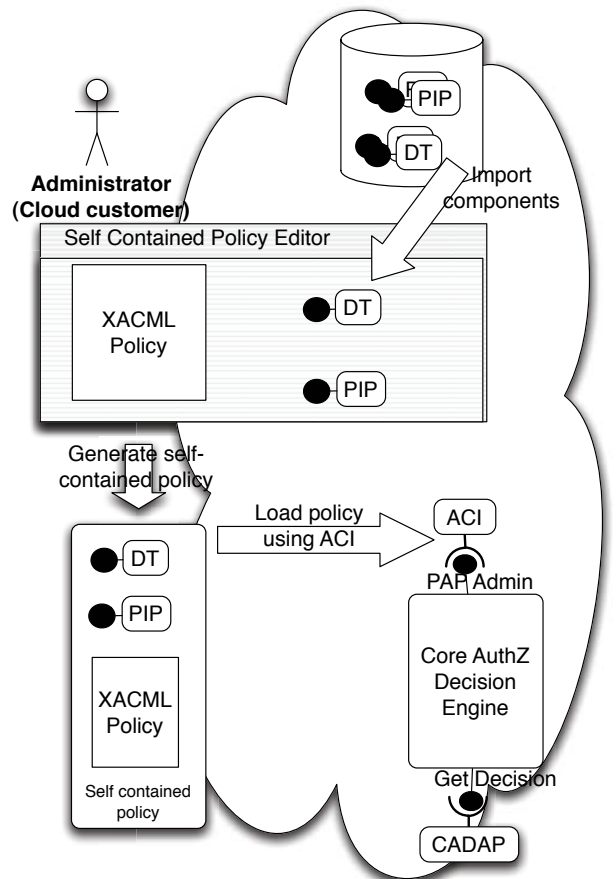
PIP

DT

Import components

Administrator (Cloud customer)

Self Contained Policy Editor

XACML Policy

DT

PIP

Generate self-contained policy

Load policy using ACI

ACI

PAP Admin

DT

PIP

XACML Policy

Self contained policy

Core AuthZ Decision Engine

Get Decision

CADAP